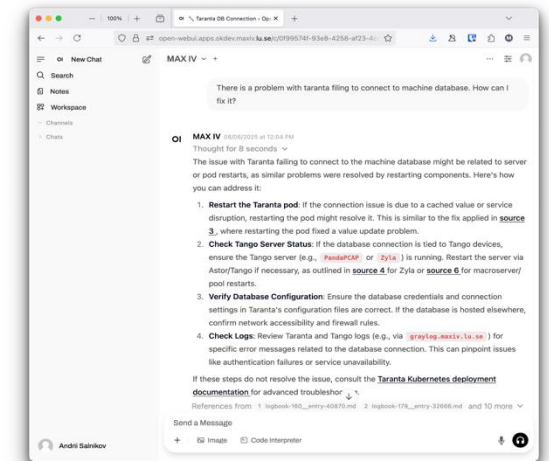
— | 100% | + OI \ Taranta DB Connection - Op: × +

open-webui.apps.okdev.maxiv.lu.se/c/0f99574f-93e8-4258-af23-4

OI New Chat
Search
Notes
Workspace
Channels
Chats

MAX IV ∨ +

There is a problem with taranta filing to connect to machine database. How can I fix it?

OI MAX IV 08/06/2025 at 12:04 PM
Thought for 8 seconds ∨

The issue with Taranta failing to connect to the machine database might be related to server or pod restarts, as similar problems were resolved by restarting components. Here's how you can address it:

1. **Restart the Taranta pod**: If the connection issue is due to a cached value or service disruption, restarting the pod might resolve it. This is similar to the fix applied in **source 3**, where restarting the pod fixed a value update problem.
2. **Check Tango Server Status**: If the database connection is tied to Tango devices, ensure the Tango server (e.g., PandaPCAP or Zyla ) is running. Restart the server via Astor/Tango if necessary, as outlined in **source 4** for Zyla or **source 6** for macroserver/pool restarts.
3. **Verify Database Configuration**: Ensure the database credentials and connection settings in Taranta's configuration files are correct. If the database is hosted elsewhere, confirm network accessibility and firewall rules.
4. **Check Logs**: Review Taranta and Tango logs (e.g., via graylog.maxiv.lu.se ) for specific error messages related to the database connection. This can pinpoint issues like authentication failures or service unavailability.

If these steps do not resolve the issue, consult the **Taranta Kubernetes deployment documentation** for advanced troublesho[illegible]

References from 1 logbook-160__entry-40870.md 2 logbook-178__entry-32666.md and 10 more ∨

Send a Message
+ Image Code Interpreter

Andrii Salnikov